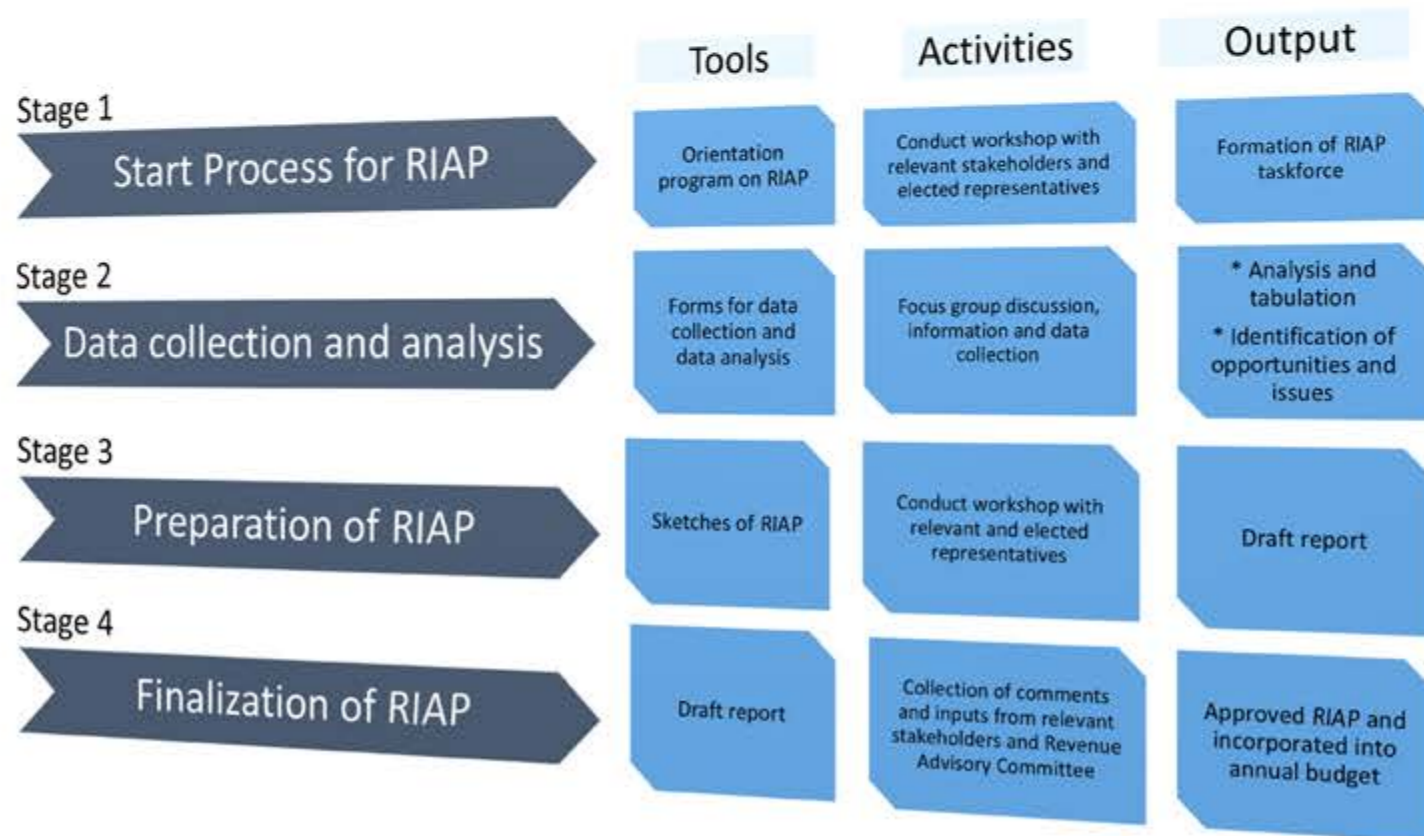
| | Tools | Activities | Output |
|---|---|---|---|
| Stage 1 Start Process for RIAP | Orientation program on RIAP | Conduct workshop with relevant stakeholders and elected representatives | Formation of RIAP taskforce |
| Stage 2 Data collection and analysis | Forms for data collection and data analysis | Focus group discussion, information and data collection | * Analysis and tabulation * Identification of opportunities and issues |
| Stage 3 Preparation of RIAP | Sketches of RIAP | Conduct workshop with relevant and elected representatives | Draft report |
| Stage 4 Finalization of RIAP | Draft report | Collection of comments and inputs from relevant stakeholders and Revenue Advisory Committee | Approved RIAP and incorporated into annual budget |